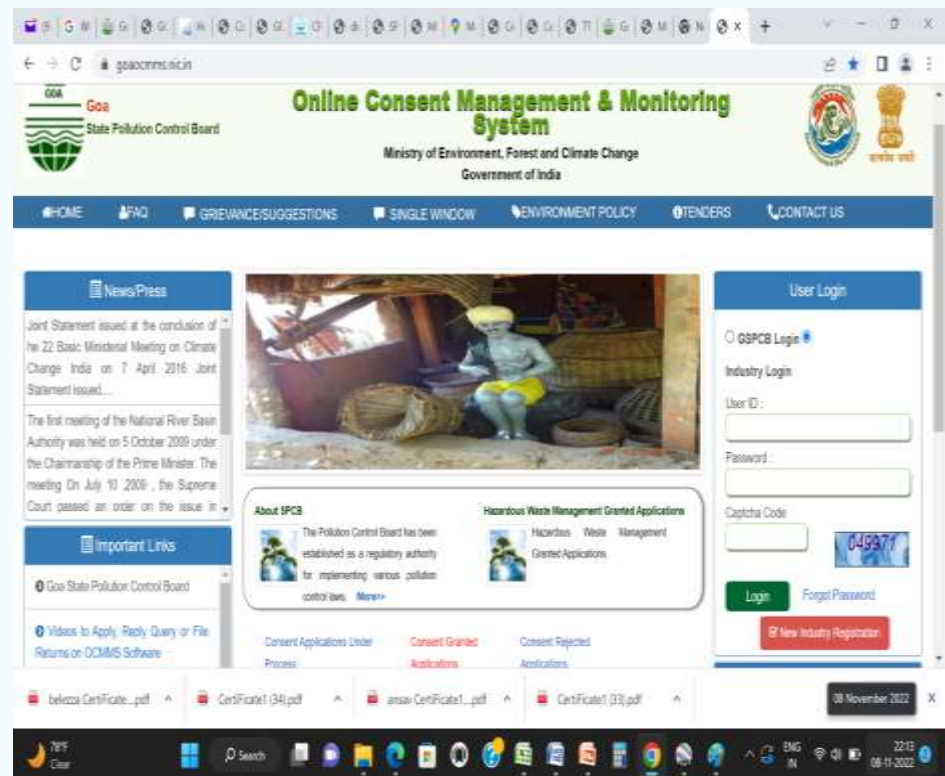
goaocmms.nic.in

GOA
Goa
State Pollution Control Board

Online Consent Management & Monitoring System
Ministry of Environment, Forest and Climate Change
Government of India

HOME FAQ GRIEVANCE/SUGGESTIONS SINGLE WINDOW ENVIRONMENT POLICY TENDERS CONTACT US

News/Press

Joint Statement issued at the conclusion of the 22 Basic Ministerial Meeting on Climate Change India on 7 April 2016 Joint Statement issued...

The first meeting of the National River Basin Authority was held on 5 October 2009 under the Chairmanship of the Prime Minister. The meeting On July 10 ,2009 , the Supreme Court passed an order on the issue in

Important Links

Goa State Pollution Control Board

Videos to Apply, Reply Query or File Returns on OCMMS Software

About SPCB
The Pollution Control Board has been established as a regulatory authority for implementing various pollution control laws. More>>

Hazardous Waste Management Granted Applications
Hazardous Waste Management Granted Applications

Consent Applications Under Process
Consent Granted Applications
Consent Rejected Applications

User Login
GSPCB Login
Industry Login
User ID :
Password :
Captcha Code
049971
Login
Forgot Password
New Industry Registration

bekoza Certificate....pdf
Certificate1 (34).pdf
ansav Certificate1....pdf
Certificate1 (33).pdf
08 November 2022

78°F
Clear
Search
ENG
IN
22:13
08-11-2022